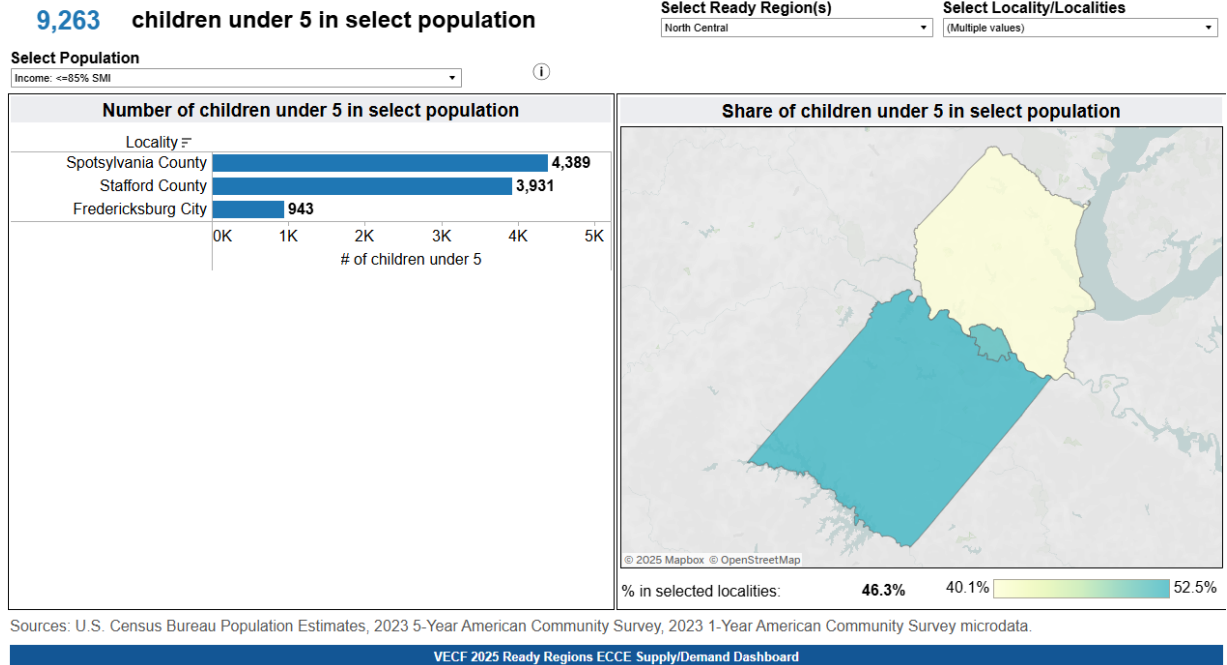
9,263 children under 5 in select population

Select Ready Region(s)
North Central

Select Locality/Localities
(Multiple values)

Select Population
Income: <=85% SMI

i

Number of children under 5 in select population

| Locality | |
|---|---|
| Spotsylvania County | 4,389 |
| Stafford County | 3,931 |
| Fredericksburg City | 943 |

0K 1K 2K 3K 4K 5K
# of children under 5

Share of children under 5 in select population

© 2025 Mapbox © OpenStreetMap

% in selected localities: 46.3%

40.1% 52.5%

Sources: U.S. Census Bureau Population Estimates, 2023 5-Year American Community Survey, 2023 1-Year American Community Survey microdata.

VECF 2025 Ready Regions ECCE Supply/Demand Dashboard